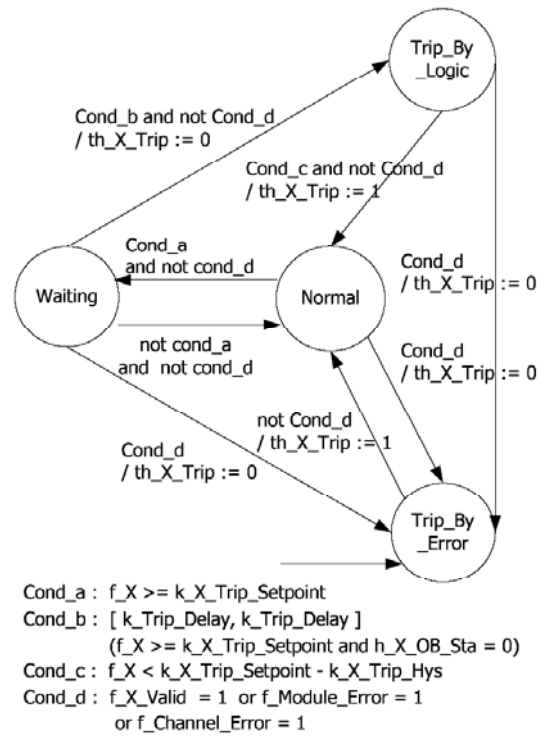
Trip_By _Logic

Cond_b and not Cond_d / th_X_Trip := 0

Cond_c and not Cond_d / th_X_Trip := 1

Cond_a and not cond_d

Waiting

Normal

Cond_d / th_X_Trip := 0

not cond_a and not cond_d

Cond_d / th_X_Trip := 0

not Cond_d / th_X_Trip := 1

Cond_d / th_X_Trip := 0

Trip_By _Error

Cond_a : f_X >= k_X_Trip_Setpoint
Cond_b : [ k_Trip_Delay, k_Trip_Delay ]
(f_X >= k_X_Trip_Setpoint and h_X_OB_Sta = 0)
Cond_c : f_X < k_X_Trip_Setpoint - k_X_Trip_Hys
Cond_d : f_X_Valid = 1 or f_Module_Error = 1
or f_Channel_Error = 1